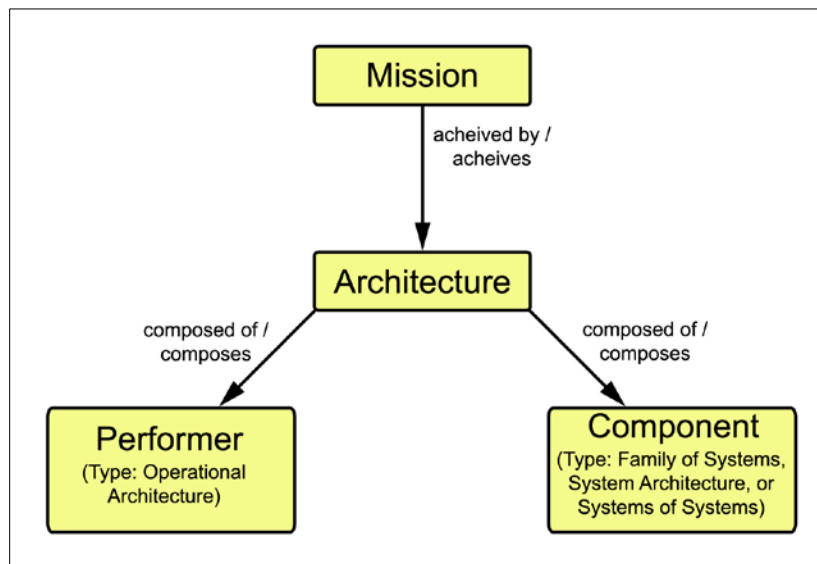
Mission

acheived by / acheives

Architecture

composed of / composes

composed of / composes

Performer
(Type: Operational Architecture)

Component
(Type: Family of Systems, System Architecture, or Systems of Systems)